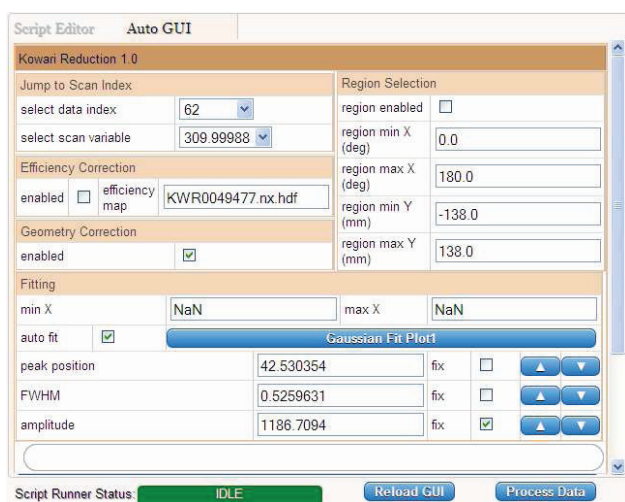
Script Editor Auto GUI

Kowari Reduction 1.0

Jump to Scan Index

select data index 62

select scan variable 309.99988

Efficiency Correction

enabled efficiency map KWR0049477.nx.hdf

Geometry Correction

enabled

Region Selection

region enabled

region min X (deg) 0.0

region max X (deg) 180.0

region min Y (mm) -138.0

region max Y (mm) 138.0

Fitting

min X NaN max X NaN

auto fit Gaussian Fit Plot1

| | | | |
|---|---|---|---|
| peak position | 42.530354 | fix | |
| FWHM | 0.5259631 | fix | |
| amplitude | 1186.7094 | fix | |

Script Runner Status: IDLE Reload GUI Process Data